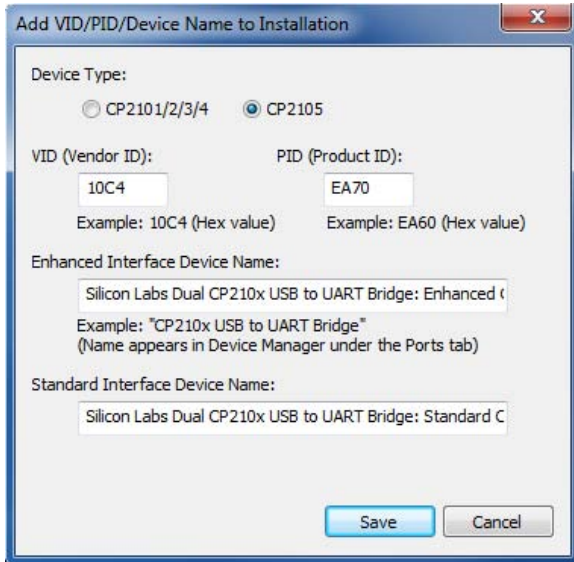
Add VID/PID/Device Name to Installation

Device Type:

CP2101/2/3/4

CP2105

VID (Vendor ID):

10C4

Example: 10C4 (Hex value)

PID (Product ID):

EA70

Example: EA60 (Hex value)

Enhanced Interface Device Name:

Silicon Labs Dual CP210x USB to UART Bridge: Enhanced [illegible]

Example: "CP210x USB to UART Bridge"
(Name appears in Device Manager under the Ports tab)

Standard Interface Device Name:

Silicon Labs Dual CP210x USB to UART Bridge: Standard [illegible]

Save

Cancel